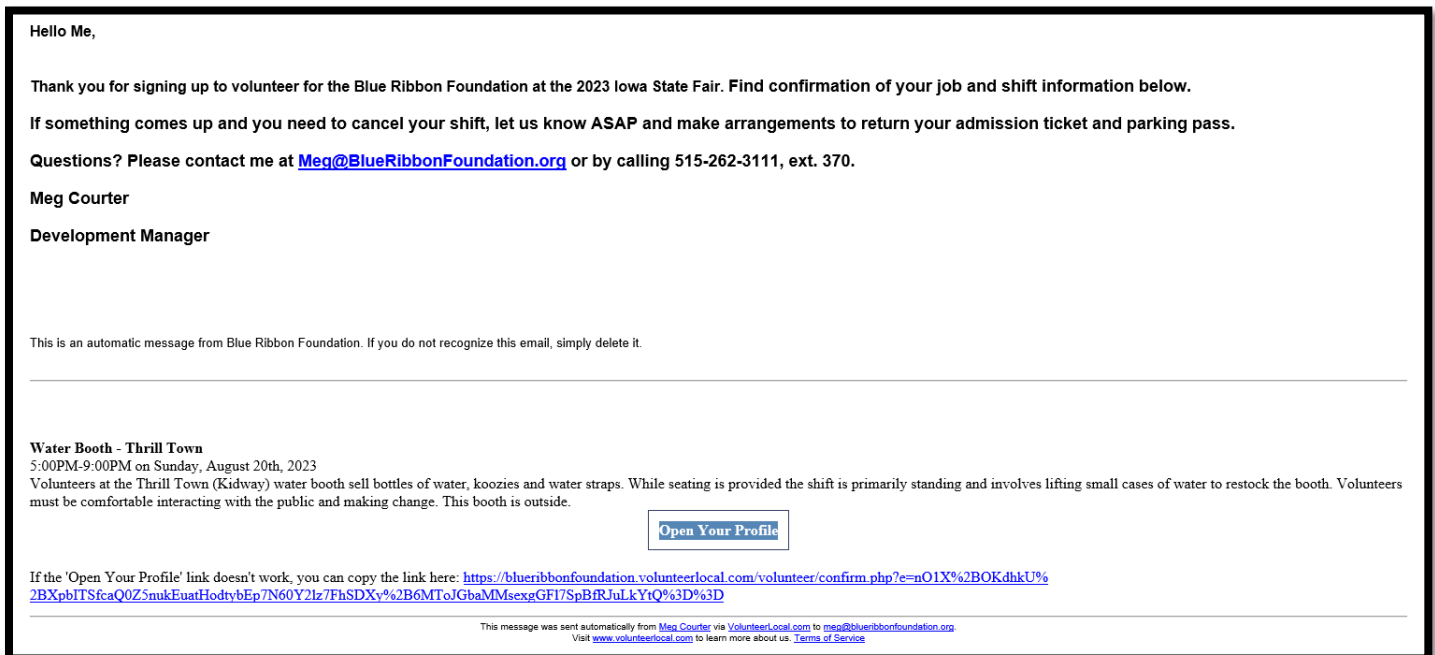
Hello Me,

Thank you for signing up to volunteer for the Blue Ribbon Foundation at the 2023 Iowa State Fair. Find confirmation of your job and shift information below.

If something comes up and you need to cancel your shift, let us know ASAP and make arrangements to return your admission ticket and parking pass.

Questions? Please contact me at Meg@BlueRibbonFoundation.org or by calling 515-262-3111, ext. 370.

Meg Courter

Development Manager

This is an automatic message from Blue Ribbon Foundation. If you do not recognize this email, simply delete it.

Water Booth - Thrill Town
5:00PM-9:00PM on Sunday, August 20th, 2023
Volunteers at the Thrill Town (Kidway) water booth sell bottles of water, koozies and water straps. While seating is provided the shift is primarily standing and involves lifting small cases of water to restock the booth. Volunteers must be comfortable interacting with the public and making change. This booth is outside.

Open Your Profile

If the 'Open Your Profile' link doesn't work, you can copy the link here: https://blueribbonfoundation.volunteerlocal.com/volunteer/confirm.php?e=nO1X%2BOKdhkU%2BXpbITSfcaQ0Z5nukEuatHodtybEp7N60Y2lz7FhSDXy%2B6MToJGbaMMsexgGF17SpBfRJuLkYtQ%3D%3D

This message was sent automatically from Meg Courter via VolunteerLocal.com to meg@blueribbonfoundation.org.
Visit www.volunteerlocal.com to learn more about us. Terms of Service